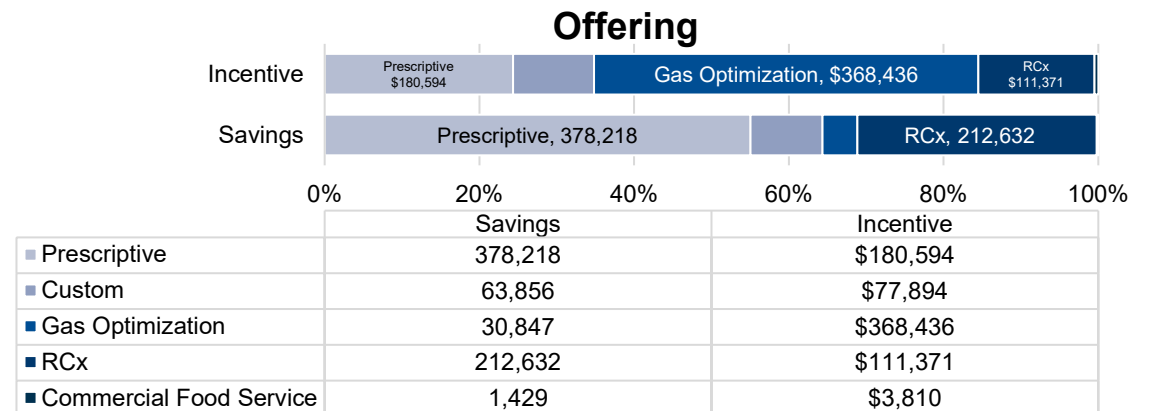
Offering

Incentive

Prescriptive
$180,594

Gas Optimization, $368,436

RCx
$111,371

Savings

Prescriptive, 378,218

RCx, 212,632

0% 20% 40% 60% 80% 100%

| | Savings | Incentive |
|---|---|---|
| Prescriptive | 378,218 | $180,594 |
| Custom | 63,856 | $77,894 |
| Gas Optimization | 30,847 | $368,436 |
| RCx | 212,632 | $111,371 |
| Commercial Food Service | 1,429 | $3,810 |